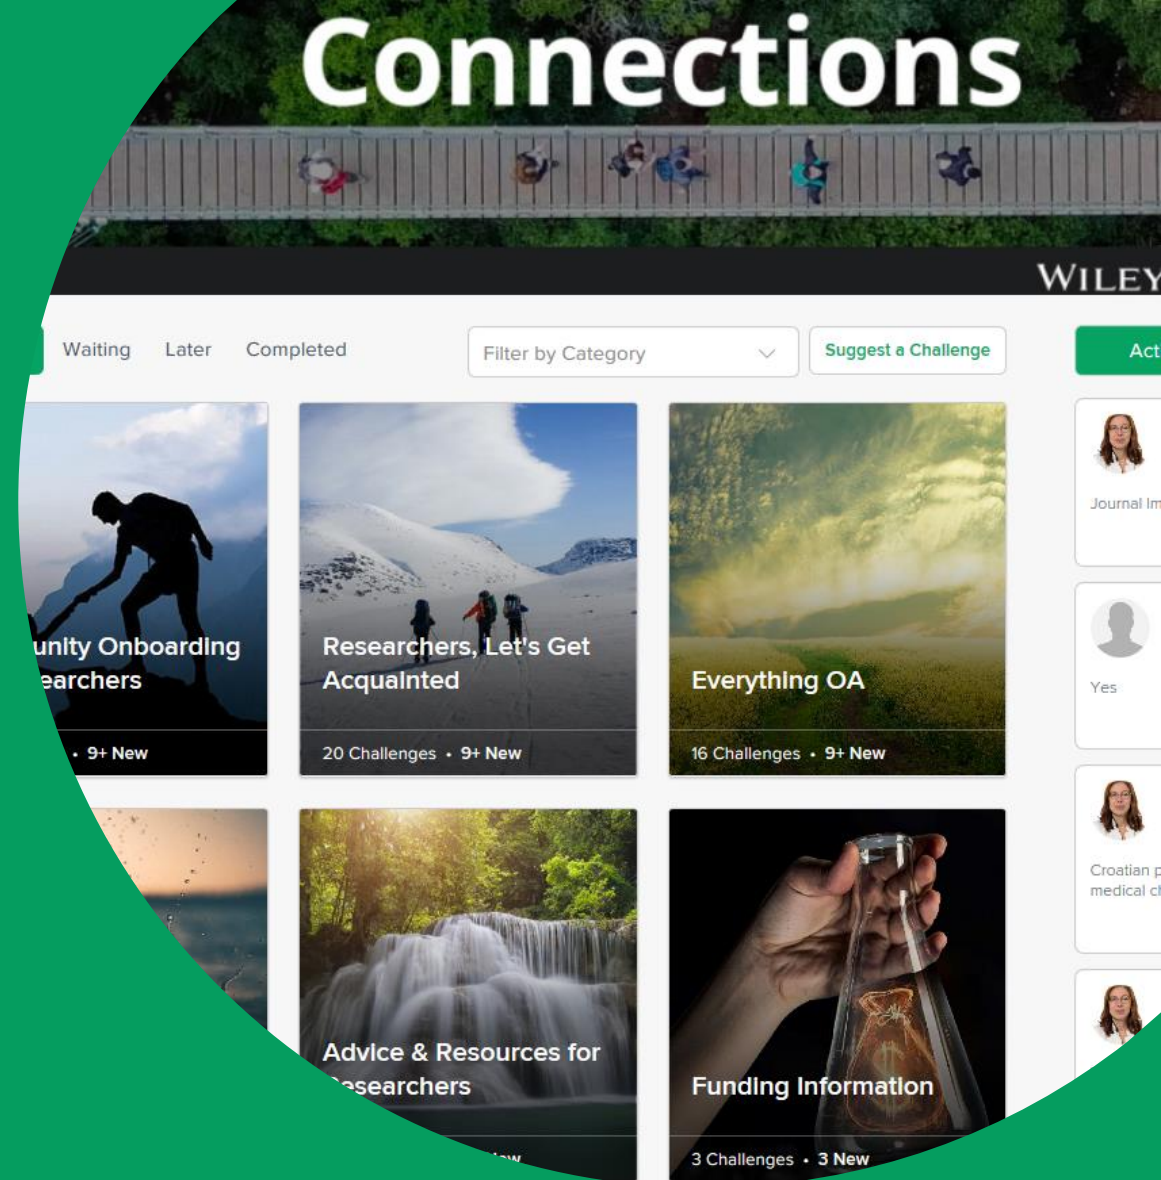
Connections

WILEY

Waiting Later Completed

Filter by Category

Suggest a Challenge

Act

unity Onboarding earchers

• 9+ New

Researchers, Let's Get Acquainted

20 Challenges • 9+ New

Everything OA

16 Challenges • 9+ New

Journal Im

Yes

Croatian p medical c

Advice & Resources for esearchers

Funding Information

3 Challenges • 3 New